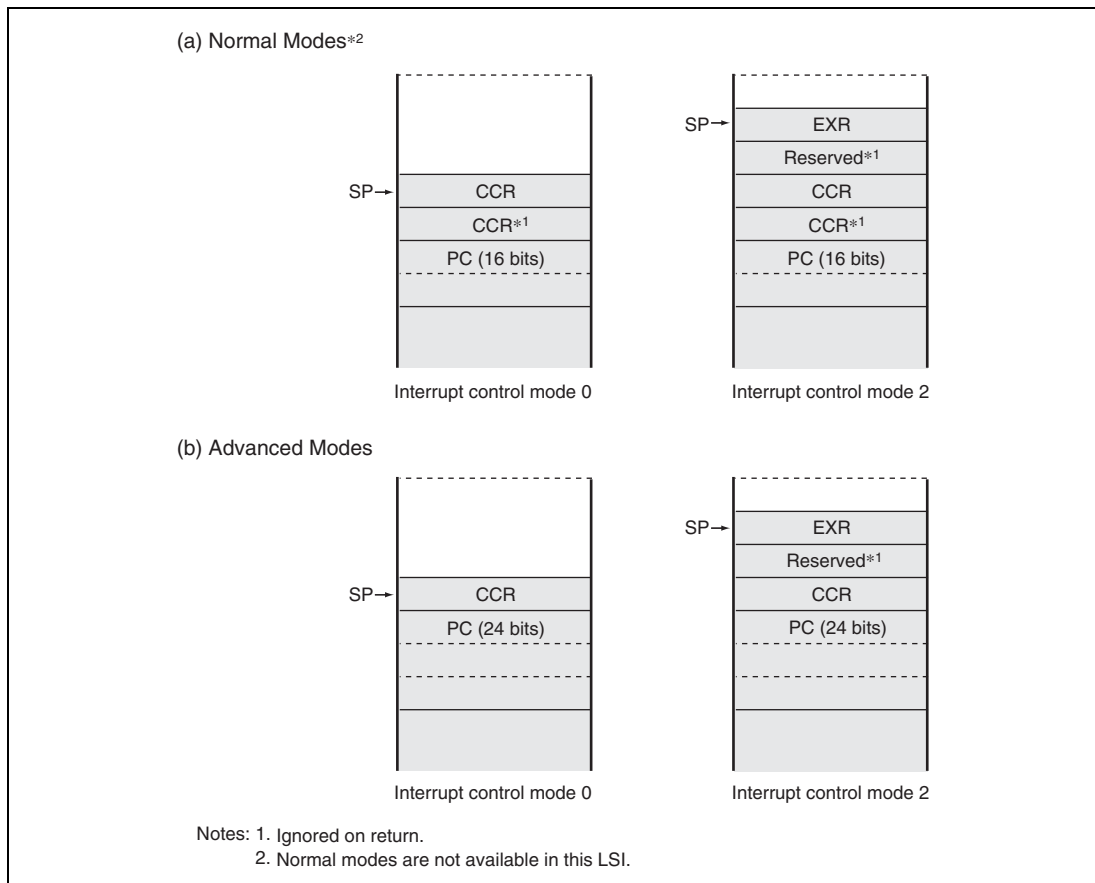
(a) Normal Modes*2

SP→ CCR
CCR*1
PC (16 bits)

Interrupt control mode 0

SP→ EXR
Reserved*1
CCR
CCR*1
PC (16 bits)

Interrupt control mode 2

(b) Advanced Modes

SP→ CCR
PC (24 bits)

Interrupt control mode 0

SP→ EXR
Reserved*1
CCR
PC (24 bits)

Interrupt control mode 2

Notes: 1. Ignored on return.
2. Normal modes are not available in this LSI.